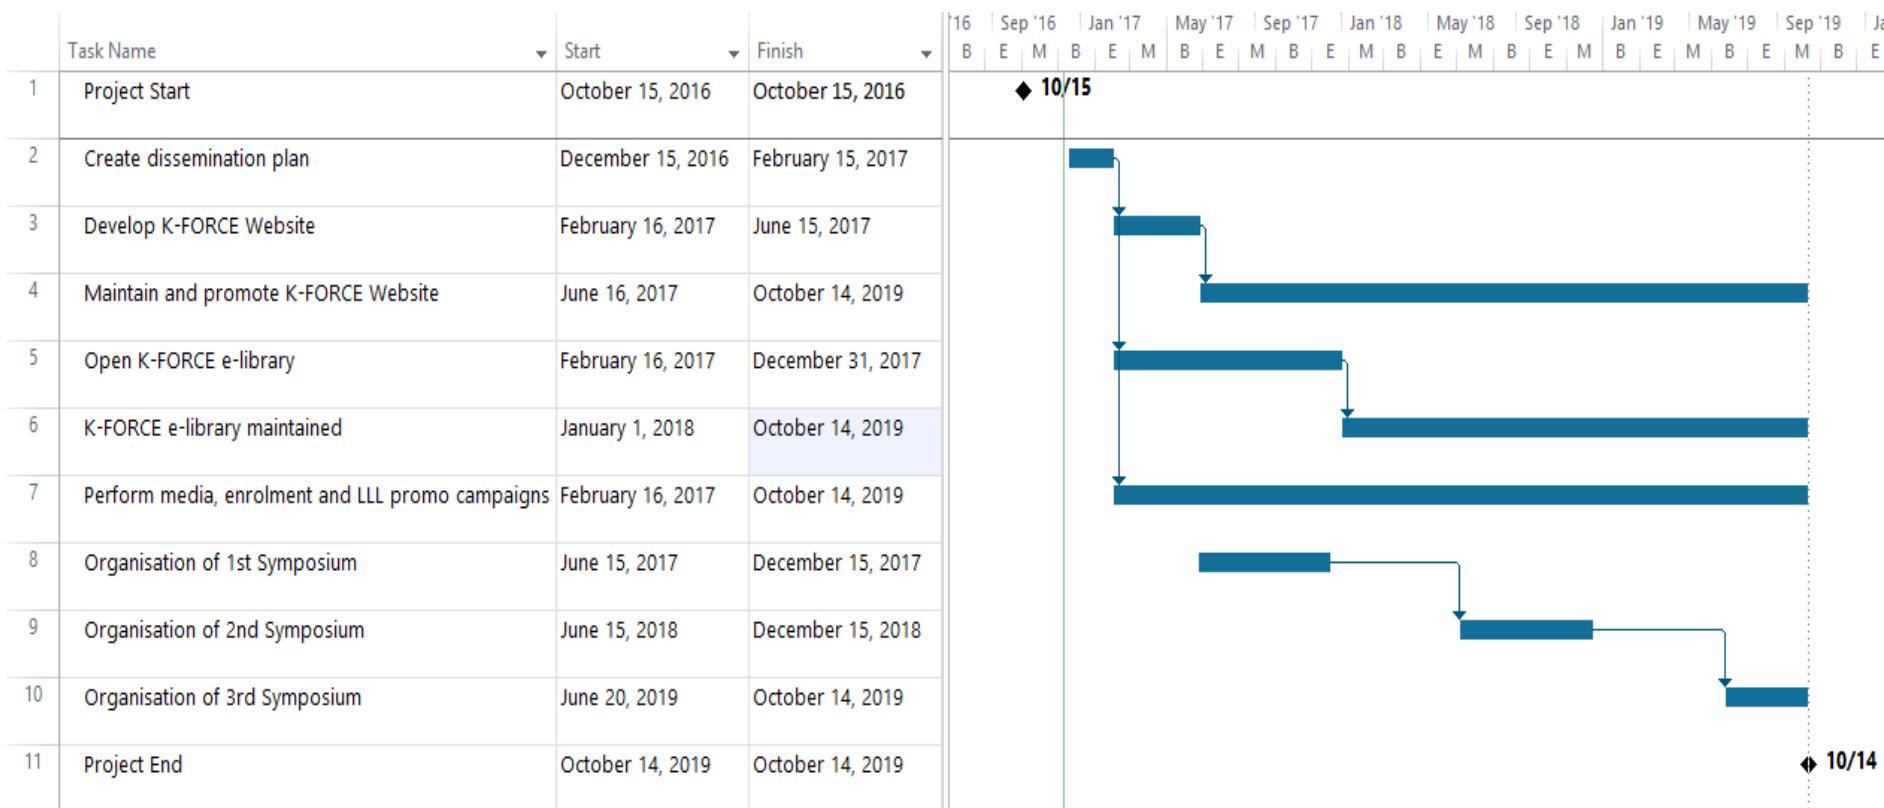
| | Task Name | Start | Finish |
|---|---|---|---|
| 1 | Project Start | October 15, 2016 | October 15, 2016 |
| 2 | Create dissemination plan | December 15, 2016 | February 15, 2017 |
| 3 | Develop K-FORCE Website | February 16, 2017 | June 15, 2017 |
| 4 | Maintain and promote K-FORCE Website | June 16, 2017 | October 14, 2019 |
| 5 | Open K-FORCE e-library | February 16, 2017 | December 31, 2017 |
| 6 | K-FORCE e-library maintained | January 1, 2018 | October 14, 2019 |
| 7 | Perform media, enrolment and LLL promo campaigns | February 16, 2017 | October 14, 2019 |
| 8 | Organisation of 1st Symposium | June 15, 2017 | December 15, 2017 |
| 9 | Organisation of 2nd Symposium | June 15, 2018 | December 15, 2018 |
| 10 | Organisation of 3rd Symposium | June 20, 2019 | October 14, 2019 |
| 11 | Project End | October 14, 2019 | October 14, 2019 |

'16 Sep '16 Jan '17 May '17 Sep '17 Jan '18 May '18 Sep '18 Jan '19 May '19 Sep '19 Ja
B E M B E M B E M B E M B E M B E M B E M B E

10/15

10/14